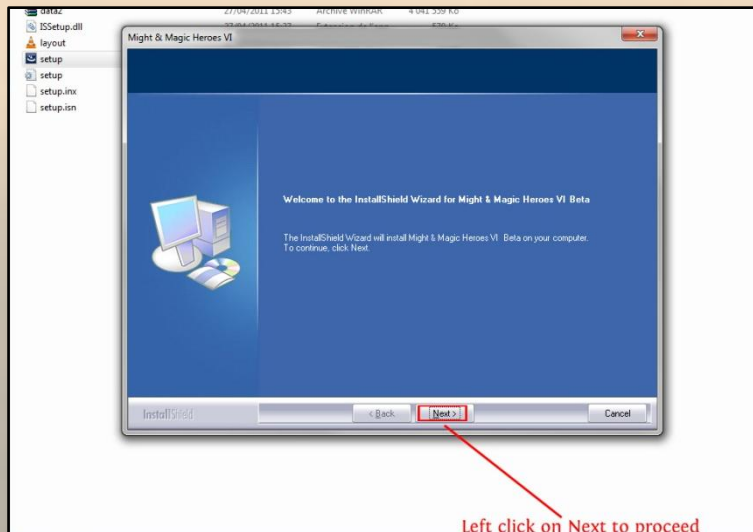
data2
ISSetup.dll
layout
setup
setup
setup.inx
setup.isn

27/04/2011 15:43 Archive WinRAR 4 041 559 Ko

Might & Magic Heroes VI

Welcome to the InstallShield Wizard for Might & Magic Heroes VI Beta

The InstallShield Wizard will install Might & Magic Heroes VI Beta on your computer. To continue, click Next.

InstallShield

< Back

Next >

Cancel

Left click on Next to proceed